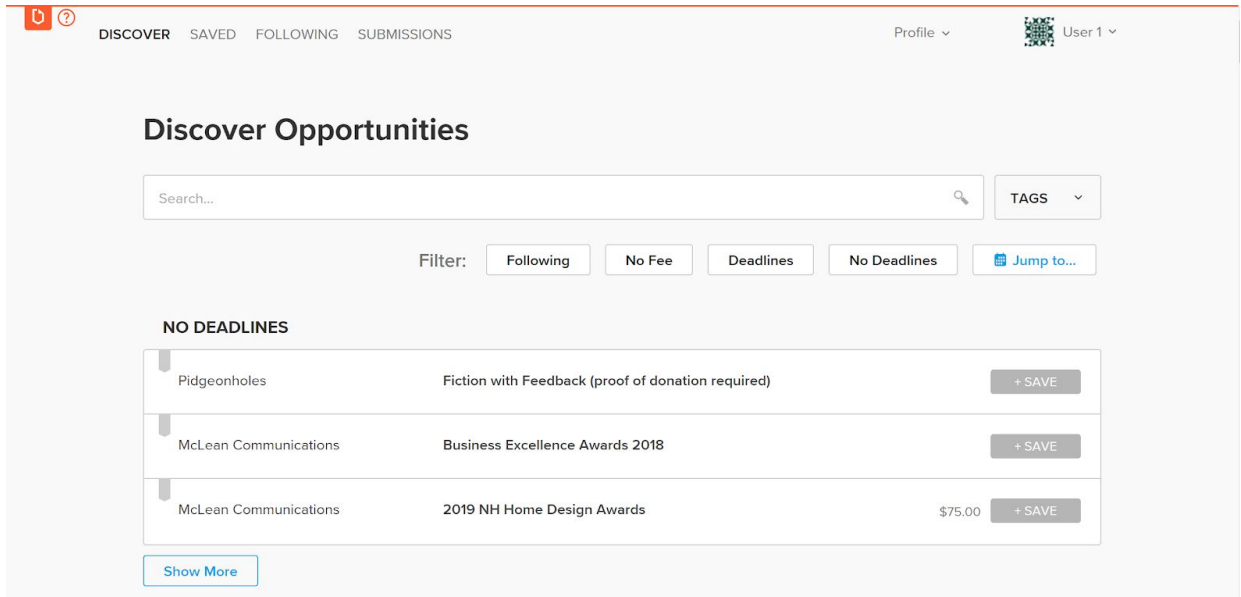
DISCOVER SAVED FOLLOWING SUBMISSIONS

Profile

User 1

Discover Opportunities

Search...

TAGS

Filter: Following No Fee Deadlines No Deadlines Jump to...

NO DEADLINES

| | | | |
|---|---|---|---|
| Pidgeonholes | Fiction with Feedback (proof of donation required) | | + SAVE |
| McLean Communications | Business Excellence Awards 2018 | | + SAVE |
| McLean Communications | 2019 NH Home Design Awards | $75.00 | + SAVE |

Show More